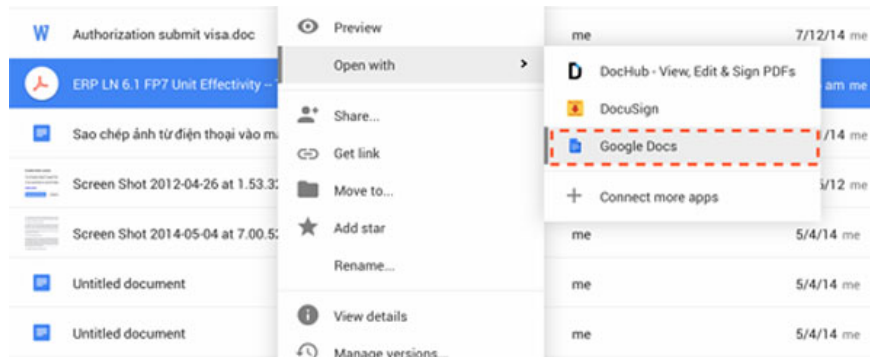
W Authorization submit visa.doc
ERP LN 6.1 FP7 Unit Effectivity – 
Sao chép ảnh từ điện thoại vào m
Screen Shot 2012-04-26 at 1.53.3
Screen Shot 2014-05-04 at 7.00.5
Untitled document
Untitled document

Preview
Open with
Share...
Get link
Move to...
Add star
Rename...
View details
Manage versions...

DocHub - View, Edit & Sign PDFs
DocuSign
Google Docs
Connect more apps

me 7/12/14 me
am me
/14 me
5/12 me
me 5/4/14 me
me 5/4/14 me
me 5/4/14 me